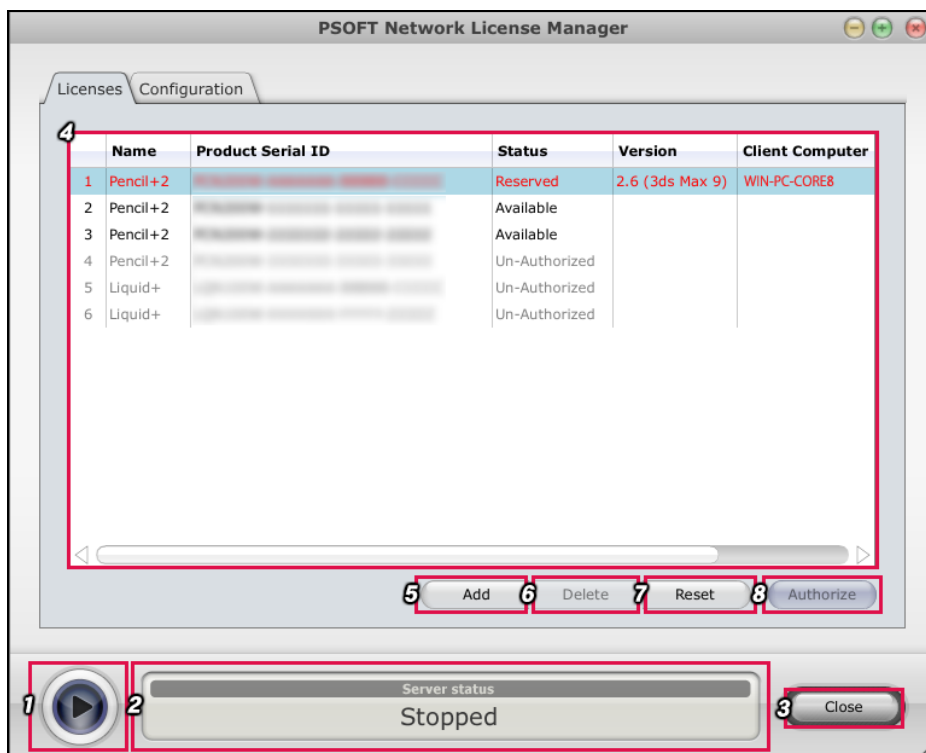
PSOFT Network License Manager

Licenses | Configuration

4

| | Name | Product Serial ID | Status | Version | Client Computer |
|---|---|---|---|---|---|
| 1 | Pencil+2 | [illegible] | Reserved | 2.6 (3ds Max 9) | WIN-PC-CORE8 |
| 2 | Pencil+2 | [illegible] | Available | | |
| 3 | Pencil+2 | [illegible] | Available | | |
| 4 | Pencil+2 | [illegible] | Un-Authorized | | |
| 5 | Liquid+ | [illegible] | Un-Authorized | | |
| 6 | Liquid+ | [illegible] | Un-Authorized | | |

5 Add 6 Delete 7 Reset 8 Authorize

1 2 Server status
Stopped

3 Close